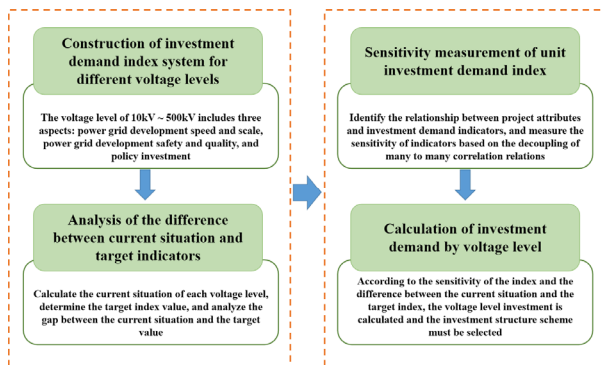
Construction of investment demand index system for different voltage levels

The voltage level of 10kV ~ 500kV includes three aspects: power grid development speed and scale, power grid development safety and quality, and policy investment

Analysis of the difference between current situation and target indicators

Calculate the current situation of each voltage level, determine the target index value, and analyze the gap between the current situation and the target value

Sensitivity measurement of unit investment demand index

Identify the relationship between project attributes and investment demand indicators, and measure the sensitivity of indicators based on the decoupling of many to many correlation relations

Calculation of investment demand by voltage level

According to the sensitivity of the index and the difference between the current situation and the target index, the voltage level investment is calculated and the investment structure scheme must be selected